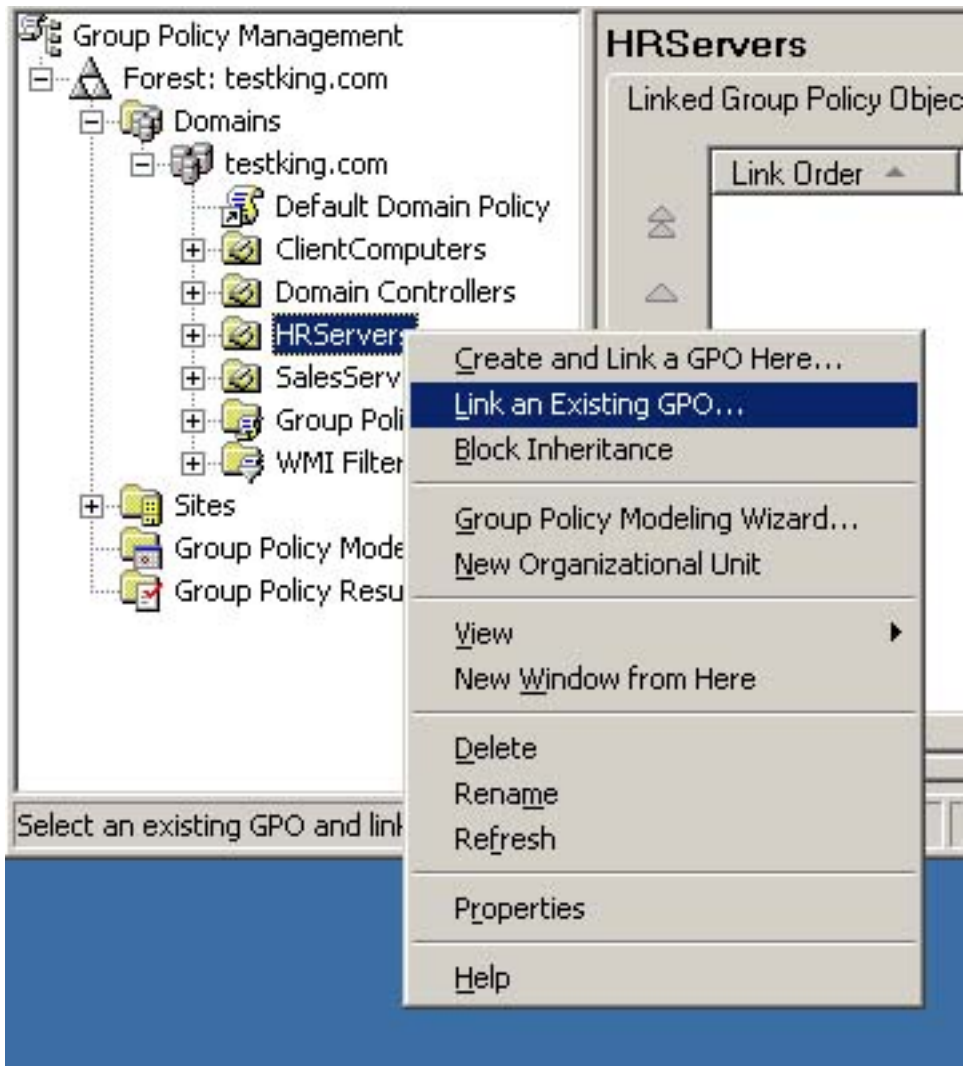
Group Policy Management
Forest: testking.com
Domains
testking.com
Default Domain Policy
ClientComputers
Domain Controllers
HRServers
SalesServ
Group Poli
WMI Filter
Sites
Group Policy Mode
Group Policy Resu

HRServers
Linked Group Policy Objec
Link Order

Create and Link a GPO Here...
Link an Existing GPO...
Block Inheritance
Group Policy Modeling Wizard...
New Organizational Unit
View
New Window from Here
Delete
Rename
Refresh
Properties
Help

Select an existing GPO and lin